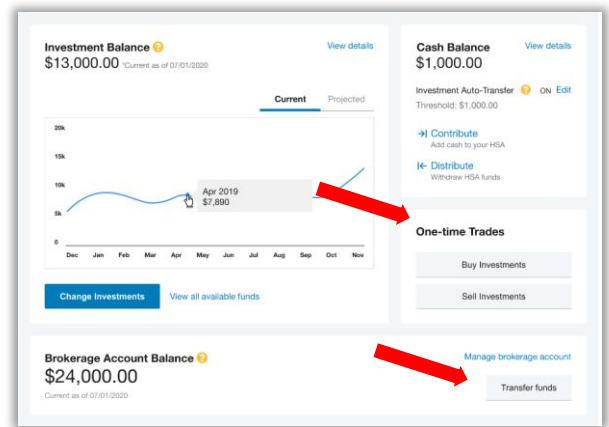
Investment Balance
View details
$13,000.00 *Current as of 07/01/2020

Current Projected

20k
15k
10k
5k
0

Apr 2019
$7,890

Dec Jan Feb Mar Apr May Jun Jul Aug Sep Oct Nov

Change Investments
View all available funds

Cash Balance
View details
$1,000.00

Investment Auto-Transfer ON Edit
Threshold: $1,000.00

Contribute
Add cash to your HSA

Distribute
Withdraw HSA funds

One-time Trades

Buy Investments

Sell Investments

Brokerage Account Balance
Manage brokerage account
$24,000.00
Current as of 07/01/2020

Transfer funds